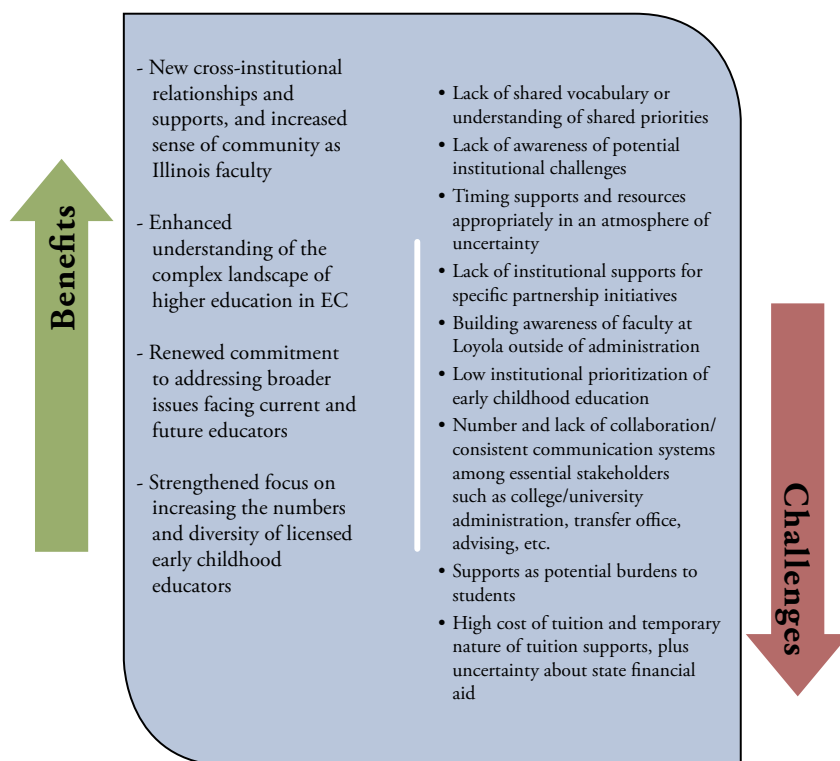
Benefits

- New cross-institutional relationships and supports, and increased sense of community as Illinois faculty

- Enhanced understanding of the complex landscape of higher education in EC

- Renewed commitment to addressing broader issues facing current and future educators

- Strengthened focus on increasing the numbers and diversity of licensed early childhood educators

• Lack of shared vocabulary or understanding of shared priorities
• Lack of awareness of potential institutional challenges
• Timing supports and resources appropriately in an atmosphere of uncertainty
• Lack of institutional supports for specific partnership initiatives
• Building awareness of faculty at Loyola outside of administration
• Low institutional prioritization of early childhood education
• Number and lack of collaboration/ consistent communication systems among essential stakeholders such as college/university administration, transfer office, advising, etc.
• Supports as potential burdens to students
• High cost of tuition and temporary nature of tuition supports, plus uncertainty about state financial aid

Challenges